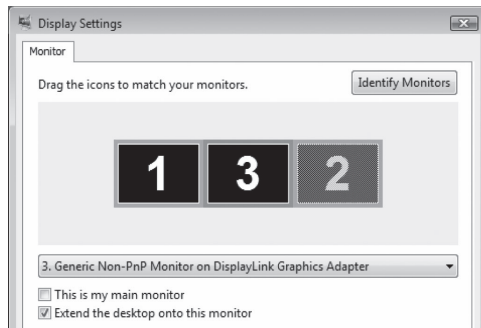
Display Settings

Monitor

Drag the icons to match your monitors.

Identify Monitors

1 3 2

3. Generic Non-PnP Monitor on DisplayLink Graphics Adapter

This is my main monitor

Extend the desktop onto this monitor